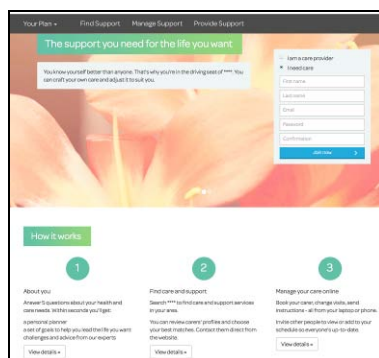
Your Plan ▾ Find Support Manage Support Provide Support

The support you need for the life you want

You know yourself better than anyone. That's why you're in the driving seat of ****. You can craft your own care and adjust it to suit you.

I am a care provider
I need care

First name
Last name
Email
Password
Confirmation

Join now

How it works

1

About you

Answer 5 questions about your health and care needs. Within seconds you'll get:

a personal planner
a set of goals to help you lead the life you want
challenges and advice from our experts

View details »

2

Find care and support

Search **** to find care and support services in your area.

You can review carers' profiles and choose your best matches. Contact them direct from the website.

View details »

3

Manage your care online

Book your carer, change visits, send instructions - all from your laptop or phone.

Invite other people to view or add to your schedule so everyone's up-to-date.

View details »